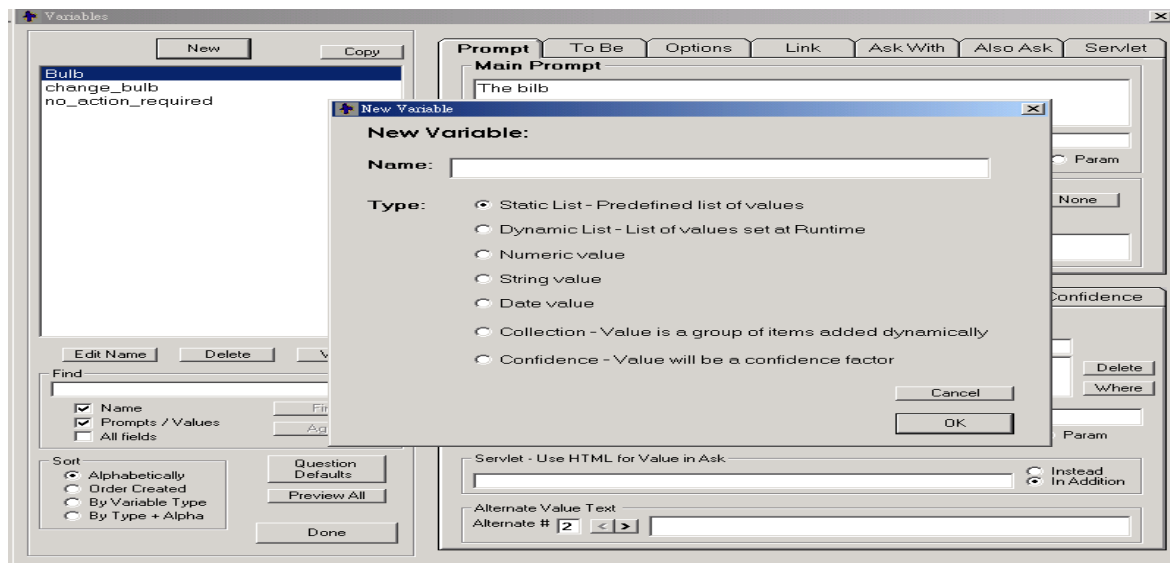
Variables

New
Copy

Bulb
change_bulb
no_action_required

Edit Name
Delete
V

Find

Name
Prompts / Values
All fields

Fi
Ag

Sort
Alphabetically
Order Created
By Variable Type
By Type + Alpha

Question Defaults
Preview All
Done

Prompt
To Be
Options
Link
Ask With
Also Ask
Servlet

Main Prompt
The bilb

Param
None
onfidence
Delete
Where
Param

Servlet - Use HTML for Value in Ask
Instead
In Addition

Alternate Value Text
Alternate # 2 < >

New Variable

New Variable:

Name:

Type:
Static List - Predefined list of values
Dynamic List - List of values set at Runtime
Numeric value
String value
Date value
Collection - Value is a group of items added dynamically
Confidence - Value will be a confidence factor

Cancel
OK